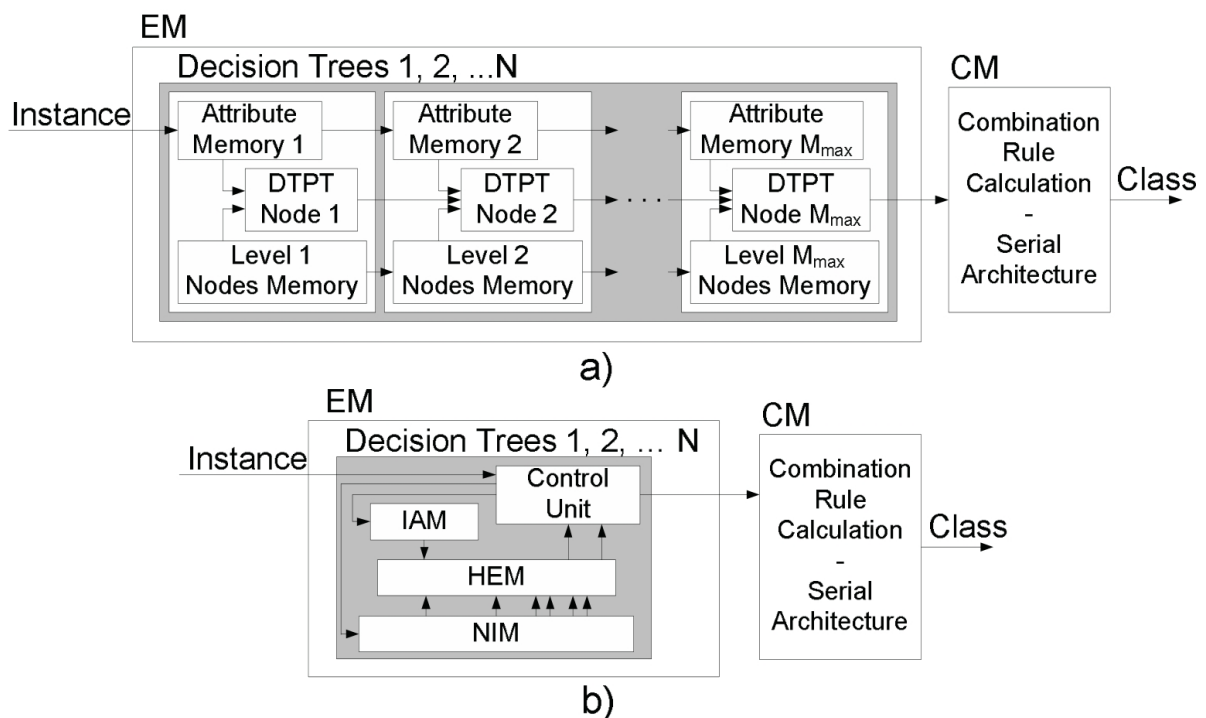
EM

Decision Trees 1, 2, ...N

Instance

Attribute Memory 1

DTPT Node 1

Level 1 Nodes Memory

Attribute Memory 2

DTPT Node 2

Level 2 Nodes Memory

. . .

Attribute Memory $M_{max}$

DTPT Node $M_{max}$

Level $M_{max}$ Nodes Memory

CM

Combination Rule Calculation - Serial Architecture

Class

a)

EM

Decision Trees 1, 2, ... N

Instance

Control Unit

IAM

HEM

NIM

CM

Combination Rule Calculation - Serial Architecture

Class

b)